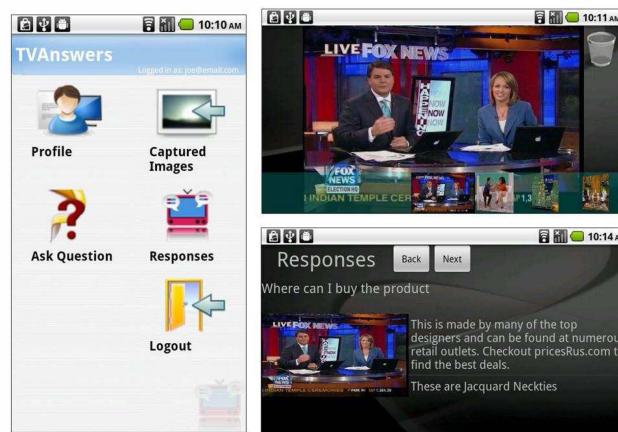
10:10 AM

TVAnswers

Logged in as: joe@email.com

Profile

Captured Images

Ask Question

Responses

Logout

10:11 AM

LIVE FOX NEWS

FOX NEWS ELECTION HQ

INDIAN TEMPLE CER

10:14 A

Responses

Back

Next

Where can I buy the product

This is made by many of the top designers and can be found at numerou retail outlets. Checkout pricesRus.com t find the best deals.

These are Jacquard Neckties